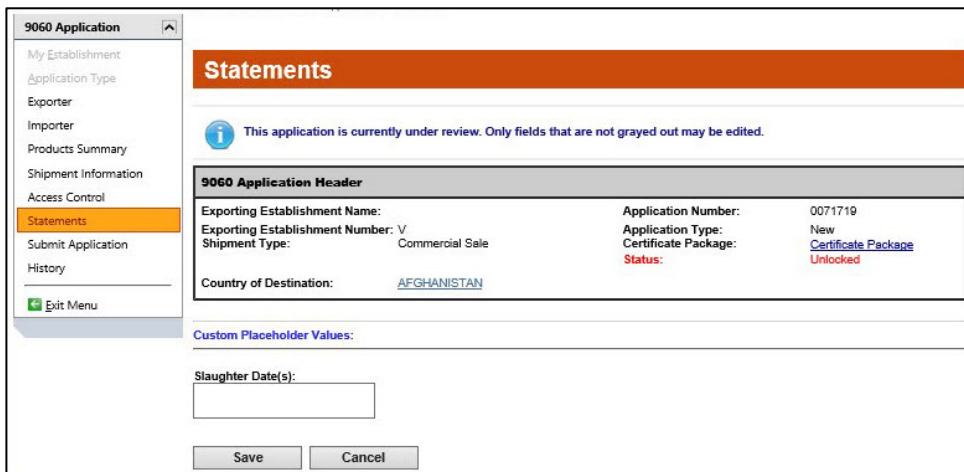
9060 Application

My Establishment
Application Type
Exporter
Importer
Products Summary
Shipment Information
Access Control
Statements
Submit Application
History

Exit Menu

Statements

This application is currently under review. Only fields that are not grayed out may be edited.

9060 Application Header

Exporting Establishment Name:
Exporting Establishment Number: V
Shipment Type: Commercial Sale

Country of Destination: AFGHANISTAN

Application Number: 0071719
Application Type: New
Certificate Package: Certificate Package
Status: Unlocked

Custom Placeholder Values:

Slaughter Date(s):

Save Cancel